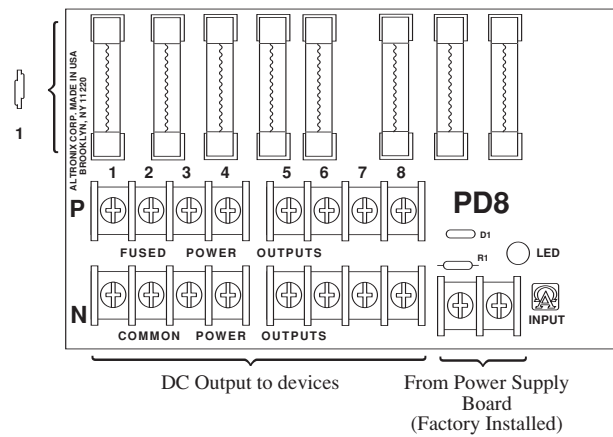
1

ALTRONIX CORP. MADE IN USA
BROOKLYN, NY 11220

1 2 3 4 5 6 7 8

P

PD8

D1

R1

LED

FUSED POWER OUTPUTS

N

INPUT

COMMON POWER OUTPUTS

DC Output to devices

From Power Supply Board (Factory Installed)